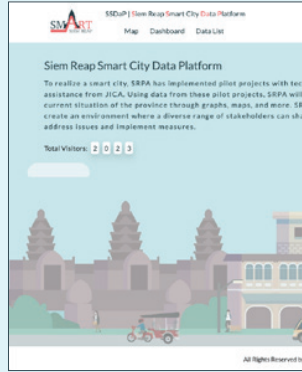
SMART

SSDaP | Siem Reap Smart City Data Platform

Map Dashboard Data List

Siem Reap Smart City Data Platform

To realize a smart city, SRPA has implemented pilot projects with tec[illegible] assistance from JICA. Using data from these pilot projects, SRPA will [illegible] current situation of the province through graphs, maps, and more. SR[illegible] create an environment where a diverse range of stakeholders can sh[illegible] address issues and implement measures.

Total Visitors: 2 0 2 3

All Rights Reserved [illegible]